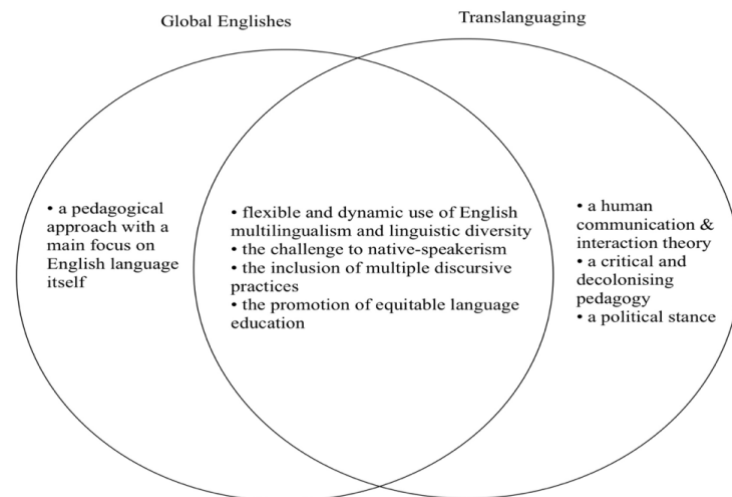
Global Englishes

Translanguaging

• a pedagogical approach with a main focus on English language itself

• flexible and dynamic use of English multilingualism and linguistic diversity
• the challenge to native-speakerism
• the inclusion of multiple discursive practices
• the promotion of equitable language education

• a human communication & interaction theory
• a critical and decolonising pedagogy
• a political stance